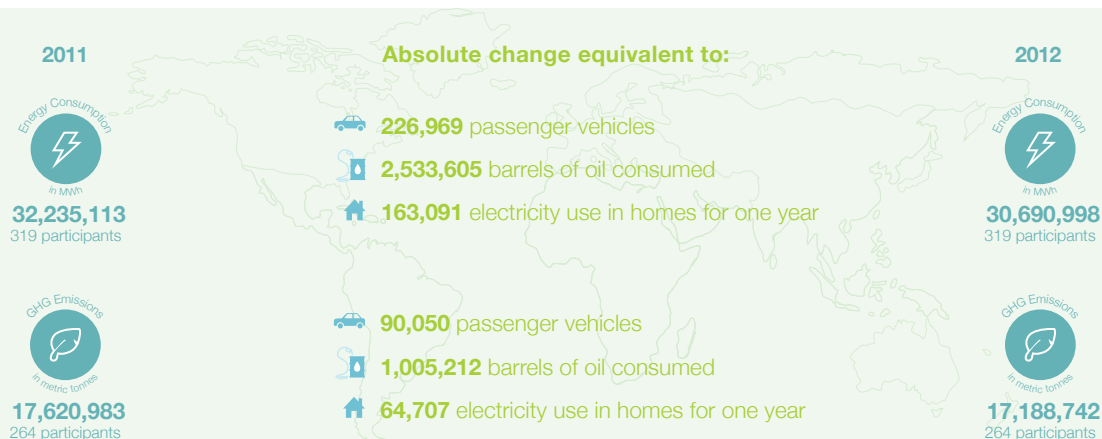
2011

Energy Consumption

in MWh

32,235,113
319 participants

Absolute change equivalent to:

226,969 passenger vehicles

2,533,605 barrels of oil consumed

163,091 electricity use in homes for one year

2012

Energy Consumption

in MWh

30,690,998
319 participants

GHG Emissions

in metric tonnes

17,620,983
264 participants

90,050 passenger vehicles

1,005,212 barrels of oil consumed

64,707 electricity use in homes for one year

GHG Emissions

in metric tonnes

17,188,742
264 participants